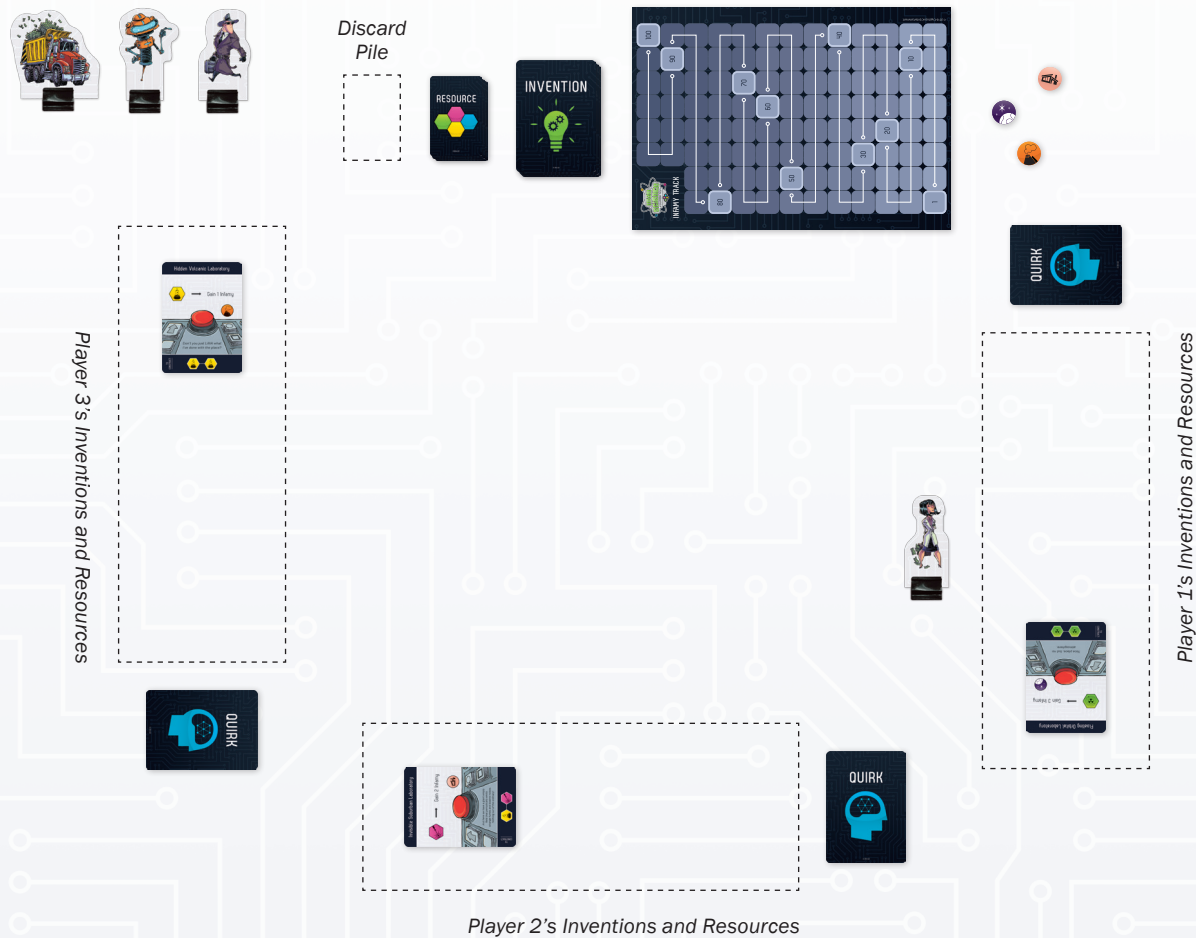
Discard Pile

RESOURCE

INVENTION

INFAMY TRACK

100
90
80
70
60
50
40
30
20
10
1

QUIRK

Hidden Volcanic Laboratory
Gain 1 Infamy

Player 3's Inventions and Resources

Player 1's Inventions and Resources

Gain 2 Infamy
Floating Orbital Laboratory

QUIRK

Invisible Suburban Laboratory
Gain 2 Infamy

QUIRK

Player 2's Inventions and Resources